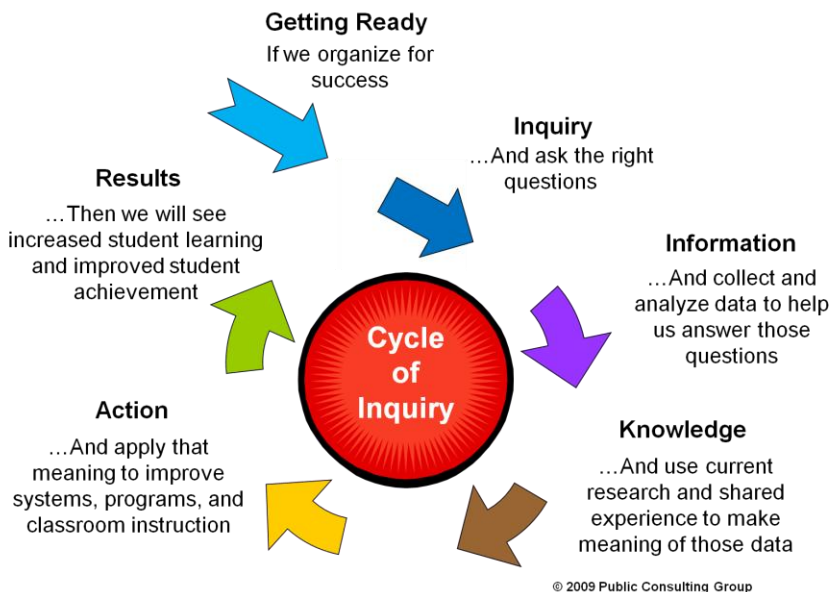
Getting Ready
If we organize for success

Inquiry
…And ask the right questions

Information
…And collect and analyze data to help us answer those questions

Knowledge
…And use current research and shared experience to make meaning of those data

Action
…And apply that meaning to improve systems, programs, and classroom instruction

Results
…Then we will see increased student learning and improved student achievement

Cycle of Inquiry

© 2009 Public Consulting Group